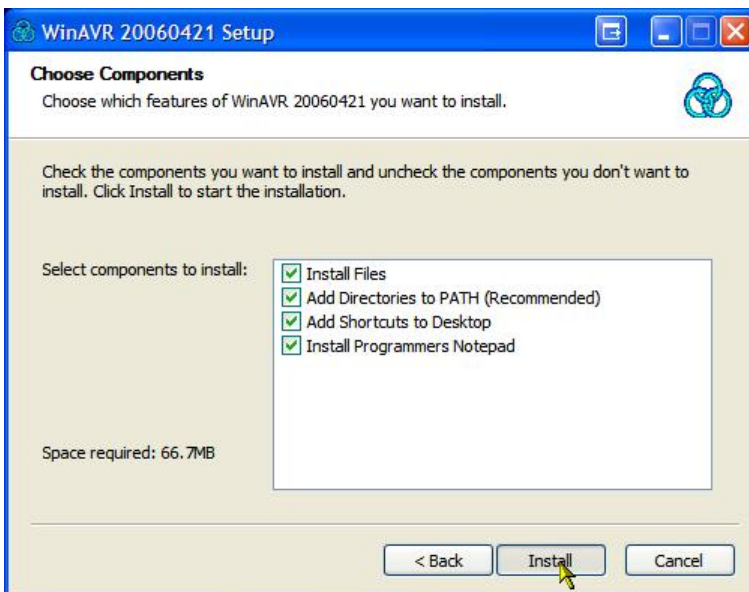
WinAVR 20060421 Setup

Choose Components

Choose which features of WinAVR 20060421 you want to install.

Check the components you want to install and uncheck the components you don't want to install. Click Install to start the installation.

Select components to install:

Install Files
Add Directories to PATH (Recommended)
Add Shortcuts to Desktop
Install Programmers Notepad

Space required: 66.7MB

< Back
Install
Cancel